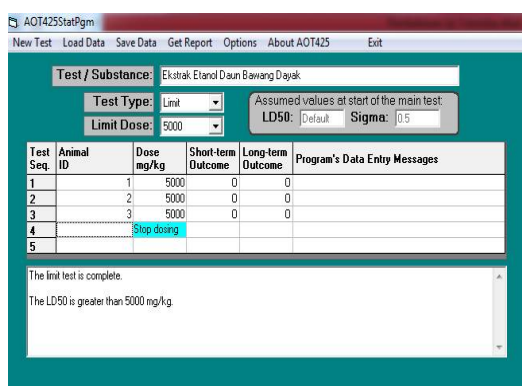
AOT425StatPgm

New Test Load Data Save Data Get Report Options About AOT425 Exit

Test / Substance: Ekstrak Etanol Daun Bawang Dayak

Test Type: Limit

Limit Dose: 5000

Assumed values at start of the main test:
LD50: Default Sigma: 0.5

| Test Seq. | Animal ID | Dose mg/kg | Short-term Outcome | Long-term Outcome | Program's Data Entry Messages |
|---|---|---|---|---|---|
| 1 | 1 | 5000 | 0 | 0 | |
| 2 | 2 | 5000 | 0 | 0 | |
| 3 | 3 | 5000 | 0 | 0 | |
| 4 | | Stop dosing | | | |
| 5 | | | | | |

The limit test is complete.

The LD50 is greater than 5000 mg/kg.